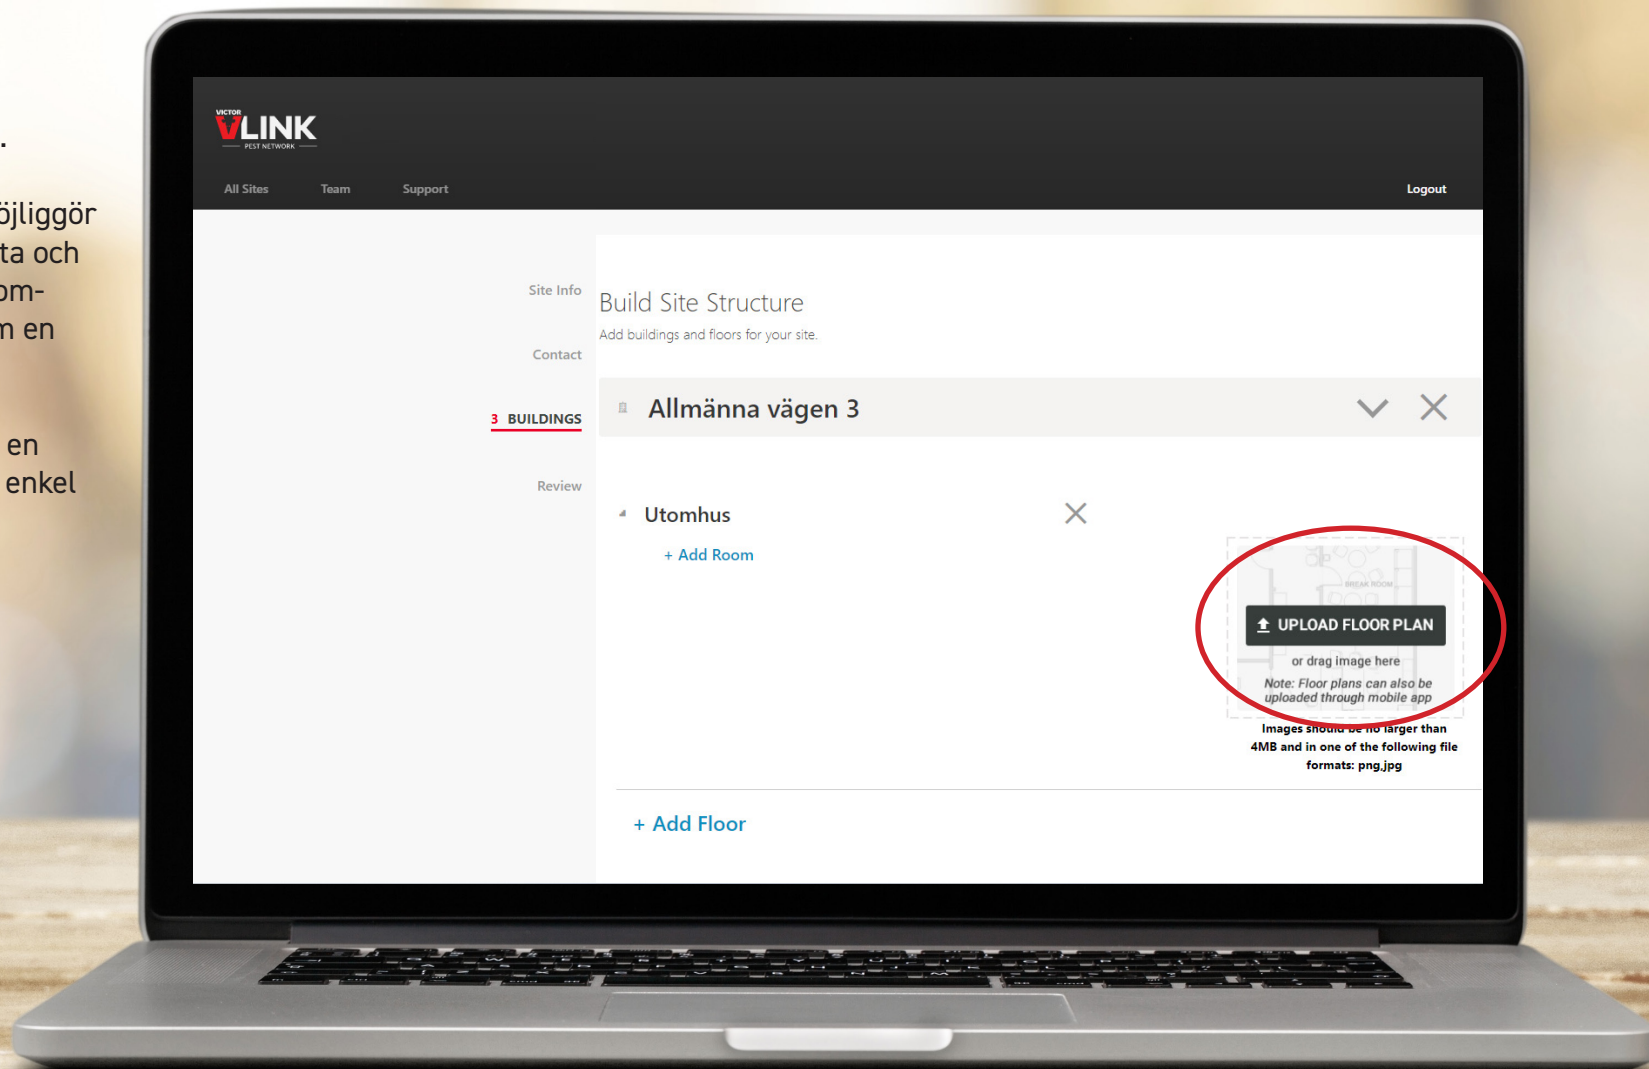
.

öjliggör
ta och
om-
n en

en
enkel

VICTOR
VLINK
PEST NETWORK

All Sites Team Support Logout

Site Info

Contact

3 BUILDINGS

Review

Build Site Structure
Add buildings and floors for your site.

Allmänna vägen 3

Utomhus

+ Add Room

BREAK ROOM

UPLOAD FLOOR PLAN
or drag image here
Note: Floor plans can also be uploaded through mobile app
Images should be no larger than 4MB and in one of the following file formats: png,jpg

+ Add Floor